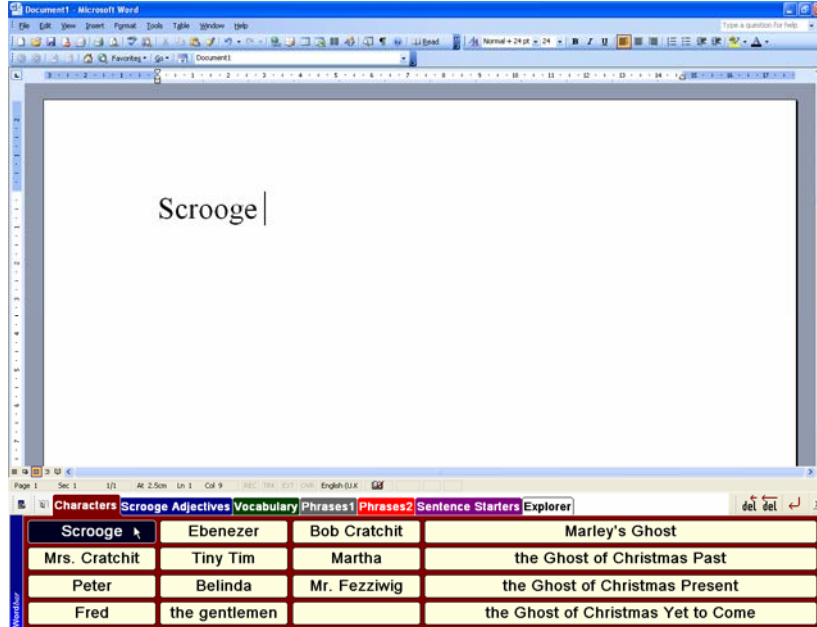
Document1 - Microsoft Word

File Edit View Insert Format Tools Table Window Help

Type a question for help

Read Normal + 24 pt 24 B I U

Favorites Go Document1

Scrooge

Page 1 Sec 1 1/1 At 2.5cm Ln 1 Col 9 REC TRK EXT OVR English (U.K

Characters | Scrooge Adjectives | Vocabulary | Phrases1 | Phrases2 | Sentence Starters | Explorer

del del

| Scrooge | Ebenezer | Bob Cratchit | Marley's Ghost |
|---|---|---|---|
| Mrs. Cratchit | Tiny Tim | Martha | the Ghost of Christmas Past |
| Peter | Belinda | Mr. Fezziwig | the Ghost of Christmas Present |
| Fred | the gentlemen | | the Ghost of Christmas Yet to Come |

WordBar